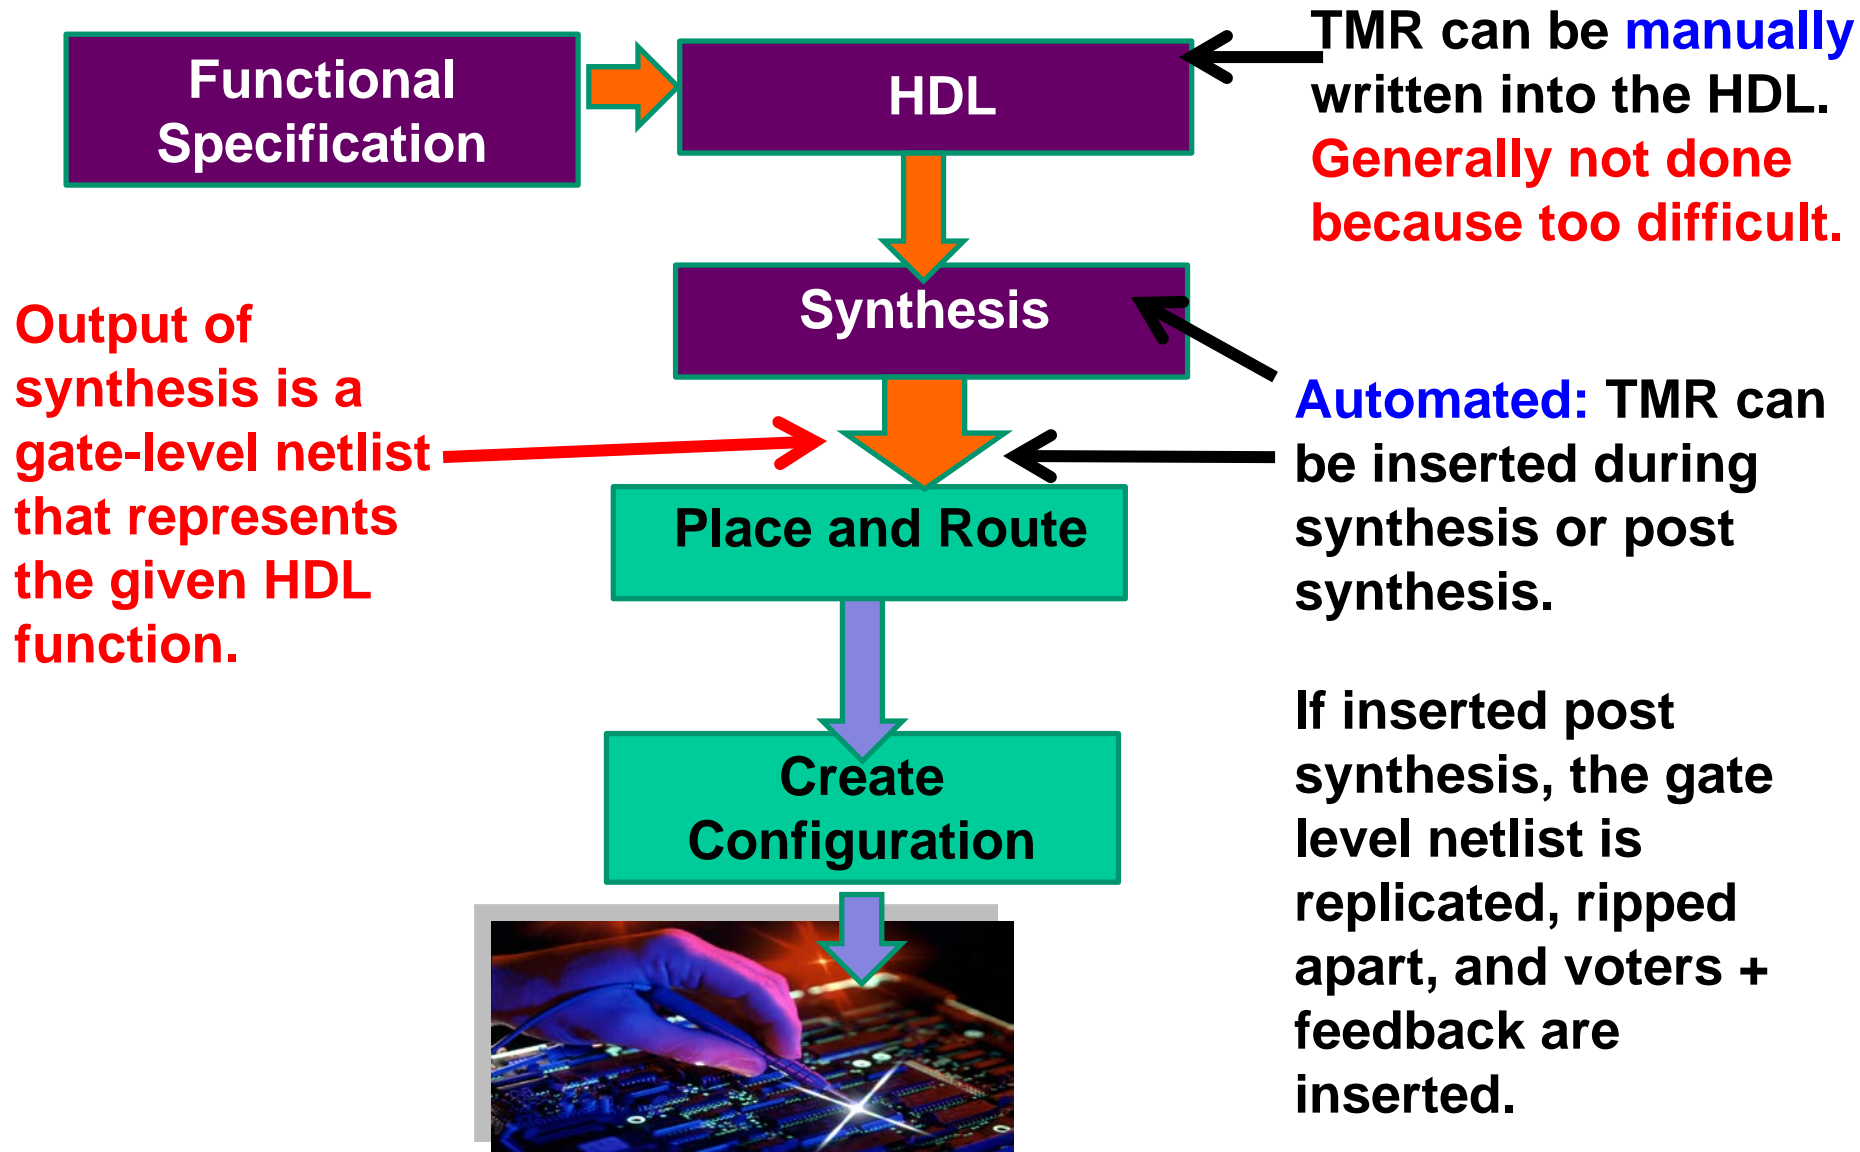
Functional Specification

HDL

TMR can be manually written into the HDL. Generally not done because too difficult.

Synthesis

Output of synthesis is a gate-level netlist that represents the given HDL function.

Automated: TMR can be inserted during synthesis or post synthesis.

Place and Route

Create Configuration

If inserted post synthesis, the gate level netlist is replicated, ripped apart, and voters + feedback are inserted.